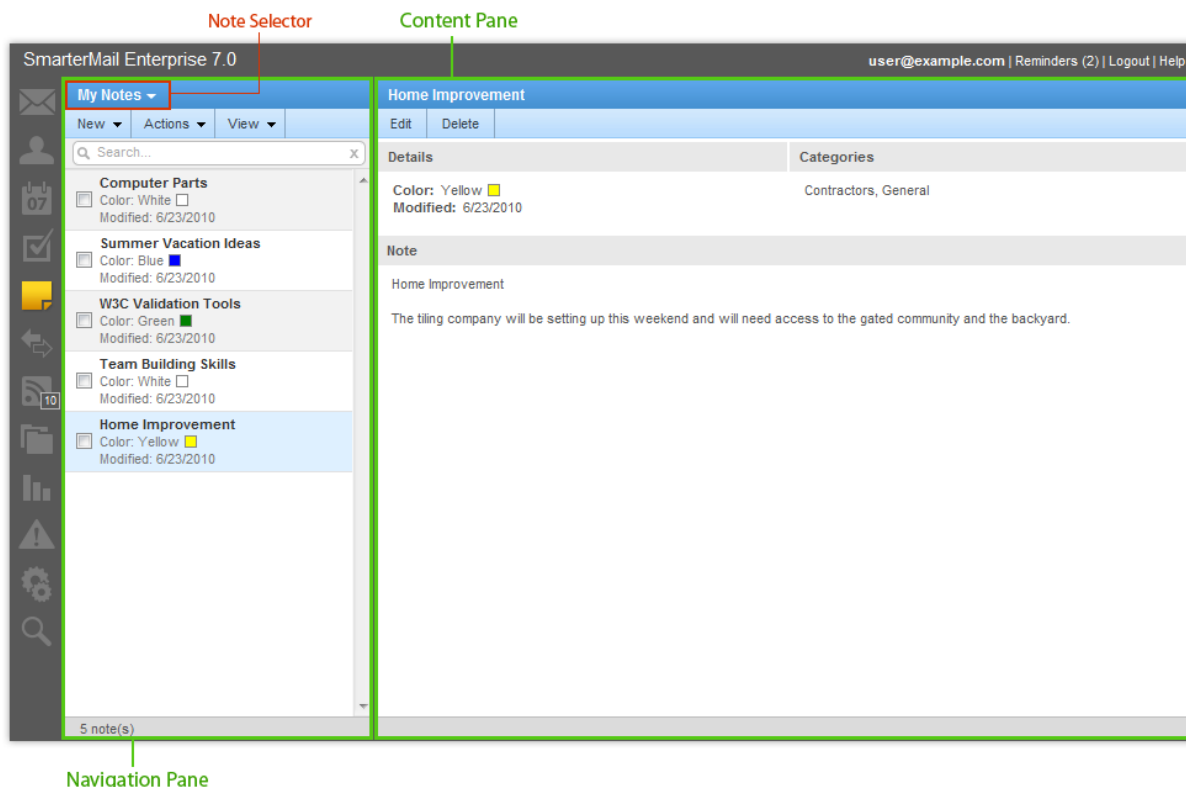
Note Selector

Content Pane

SmarterMail Enterprise 7.0

user@example.com | Reminders (2) | Logout | Help

07

10

My Notes

New Actions View

Search...

Computer Parts
Color: White
Modified: 6/23/2010

Summer Vacation Ideas
Color: Blue
Modified: 6/23/2010

W3C Validation Tools
Color: Green
Modified: 6/23/2010

Team Building Skills
Color: White
Modified: 6/23/2010

Home Improvement
Color: Yellow
Modified: 6/23/2010

5 note(s)

Home Improvement

Edit Delete

Details

Categories

Color: Yellow
Modified: 6/23/2010

Contractors, General

Note

Home Improvement

The tiling company will be setting up this weekend and will need access to the gated community and the backyard.

Navigation Pane